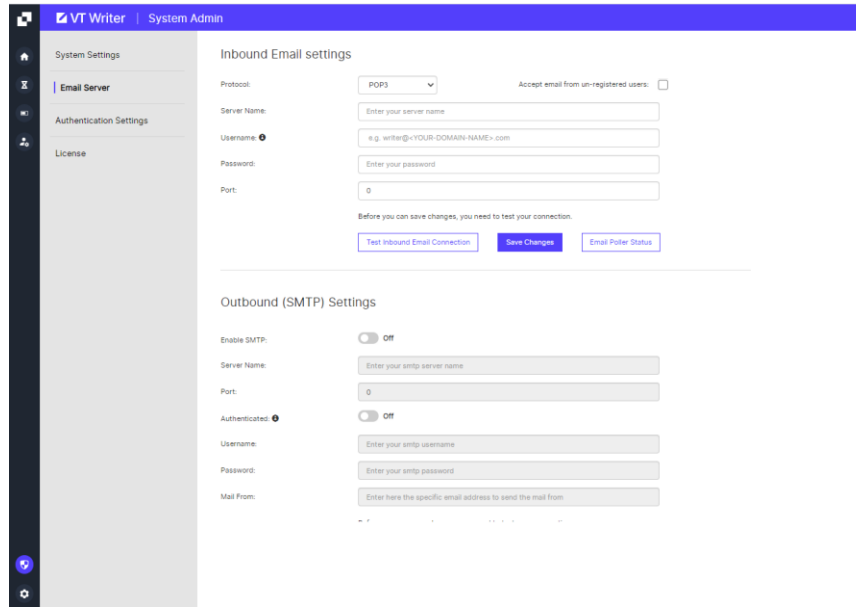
VT Writer | System Admin

System Settings
Email Server
Authentication Settings
License

Inbound Email settings

Protocol: POP3
Accept email from un-registered users:
Server Name: Enter your server name
Username: e.g. writer@<YOUR-DOMAIN-NAME>.com
Password: Enter your password
Port: 0

Before you can save changes, you need to test your connection.

Test Inbound Email Connection
Save Changes
Email Poller Status

Outbound (SMTP) Settings

Enable SMTP: Off
Server Name: Enter your smtp server name
Port: 0
Authenticated: Off
Username: Enter your smtp username
Password: Enter your smtp password
Mail From: Enter here the specific email address to send the mail from

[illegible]